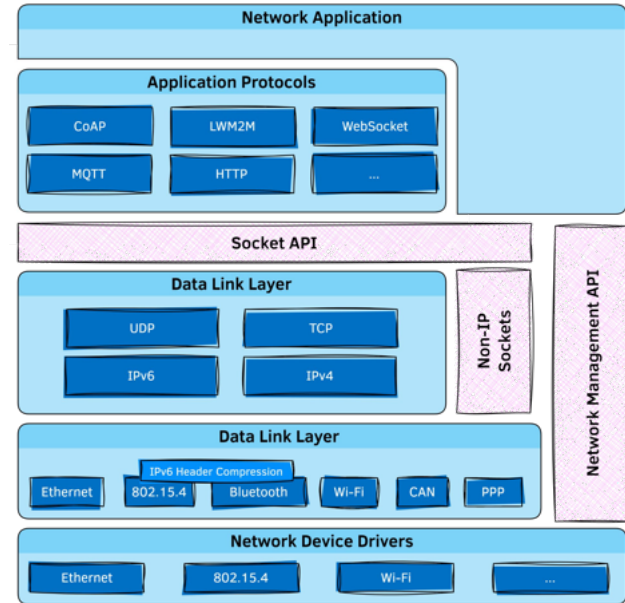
Network Application

Application Protocols

CoAP
LWM2M
WebSocket
MQTT
HTTP
...

Socket API

Data Link Layer

UDP
TCP
IPv6
IPv4

Non-IP Sockets

Network Management API

Data Link Layer

IPv6 Header Compression

Ethernet
802.15.4
Bluetooth
Wi-Fi
CAN
PPP

Network Device Drivers

Ethernet
802.15.4
Wi-Fi
...